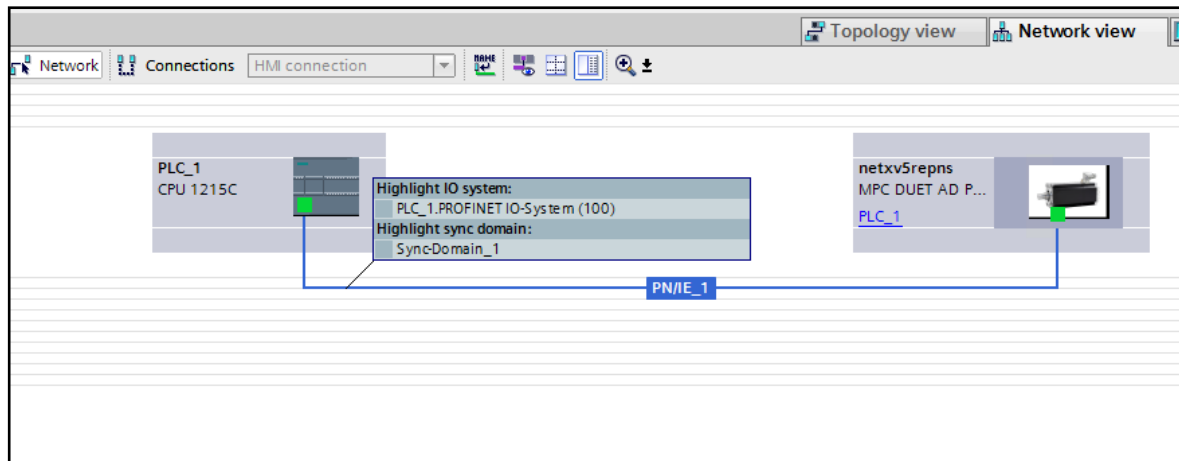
Topology view
Network view
Network
Connections
HMI connection

PLC_1
CPU 1215C

Highlight IO system:
PLC_1.PROFINET IO-System (100)
Highlight sync domain:
Sync-Domain_1

netxv5repns
MPC DUET AD P...
PLC_1

PN/IE_1